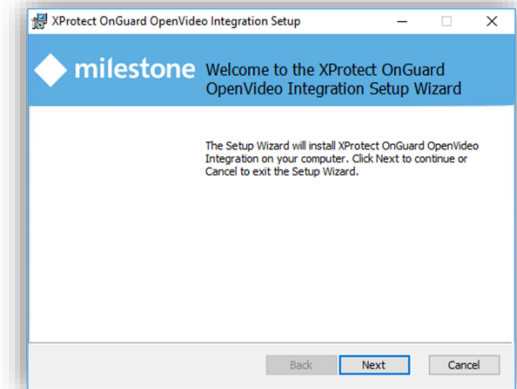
XProtect OnGuard OpenVideo Integration Setup

milestone Welcome to the XProtect OnGuard OpenVideo Integration Setup Wizard

The Setup Wizard will install XProtect OnGuard OpenVideo Integration on your computer. Click Next to continue or Cancel to exit the Setup Wizard.

Back Next Cancel